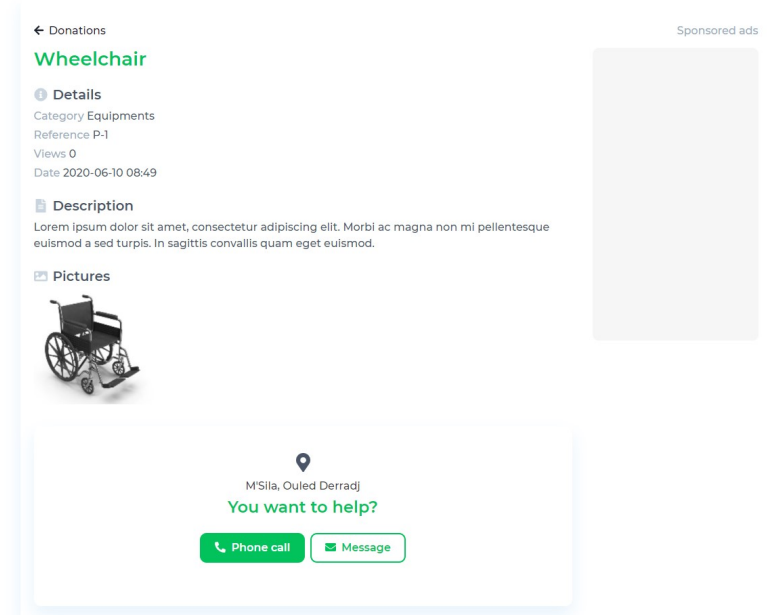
← Donations

Sponsored ads

Wheelchair

Details
Category Equipments
Reference P-1
Views 0
Date 2020-06-10 08:49

Description
Lorem ipsum dolor sit amet, consectetur adipiscing elit. Morbi ac magna non mi pellentesque euismod a sed turpis. In sagittis convallis quam eget euismod.

Pictures

M'Sila, Ouled Derradj
You want to help?
Phone call
Message